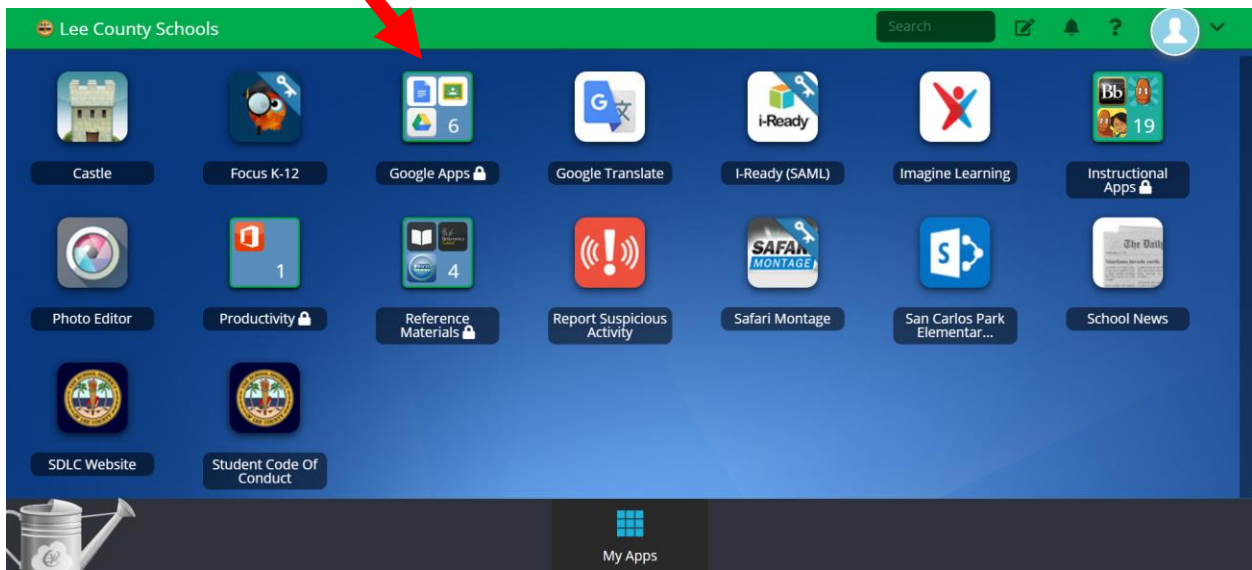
Lee County Schools

Search

Castle

Focus K-12

6

Google Apps

Google Translate

i-Ready

I-Ready (SAML)

Imagine Learning

Bb

19

Instructional Apps

Photo Editor

1

Productivity

4

Reference Materials

Report Suspicious Activity

SAFARI MONTAGE

Safari Montage

San Carlos Park Elementar...

The Daily

School News

SDLC Website

Student Code Of Conduct

My Apps